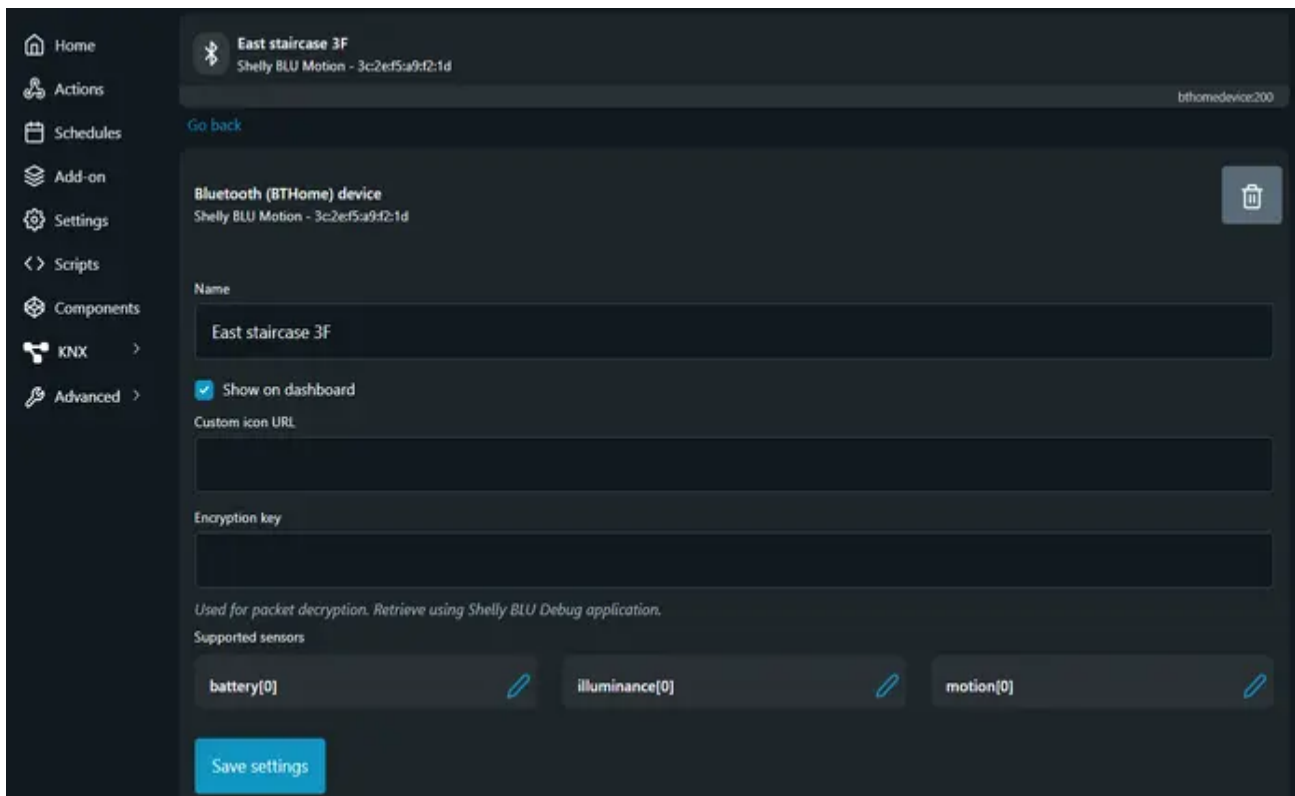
Home
Actions
Schedules
Add-on
Settings
Scripts
Components
KNX
Advanced

East staircase 3F
Shelly BLU Motion - 3c:2e:f5:a9:f2:1d

bthomedevice:200

Go back

Bluetooth (BTHome) device
Shelly BLU Motion - 3c:2e:f5:a9:f2:1d

Name

East staircase 3F

Show on dashboard

Custom icon URL

Encryption key

Used for packet decryption. Retrieve using Shelly BLU Debug application.

Supported sensors

battery[0]

illuminance[0]

motion[0]

Save settings